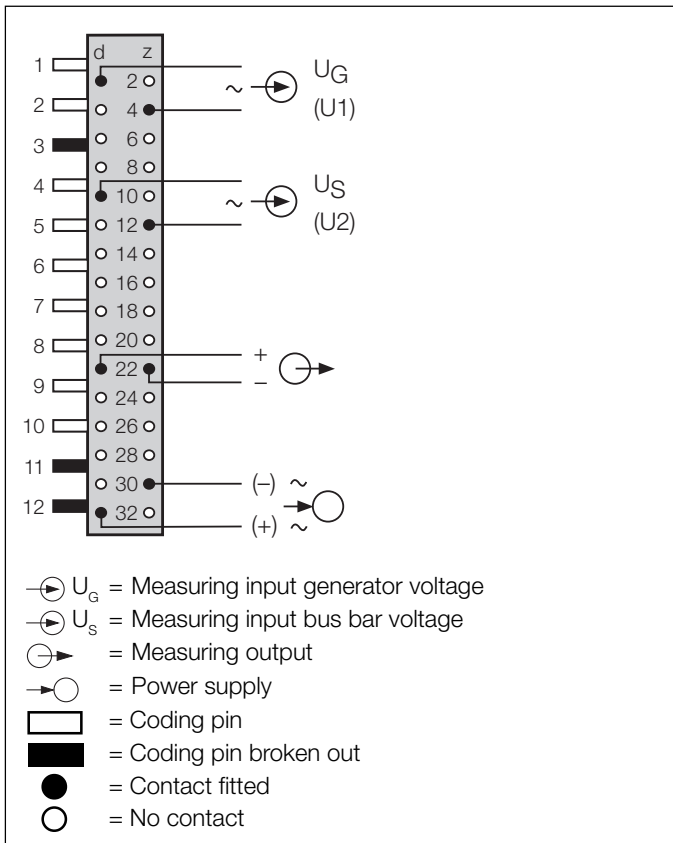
d z
1 2
2 4
3 6
8
4 10
5 12
6 14
16
7 18
8 20
9 22
24
10 26
11 28
30
12 32

~ $U_G$
(U1)

~ $U_S$
(U2)

+
–

(–) ~
(+) ~

$U_G$ = Measuring input generator voltage
$U_S$ = Measuring input bus bar voltage
= Measuring output
= Power supply
= Coding pin
= Coding pin broken out
= Contact fitted
= No contact